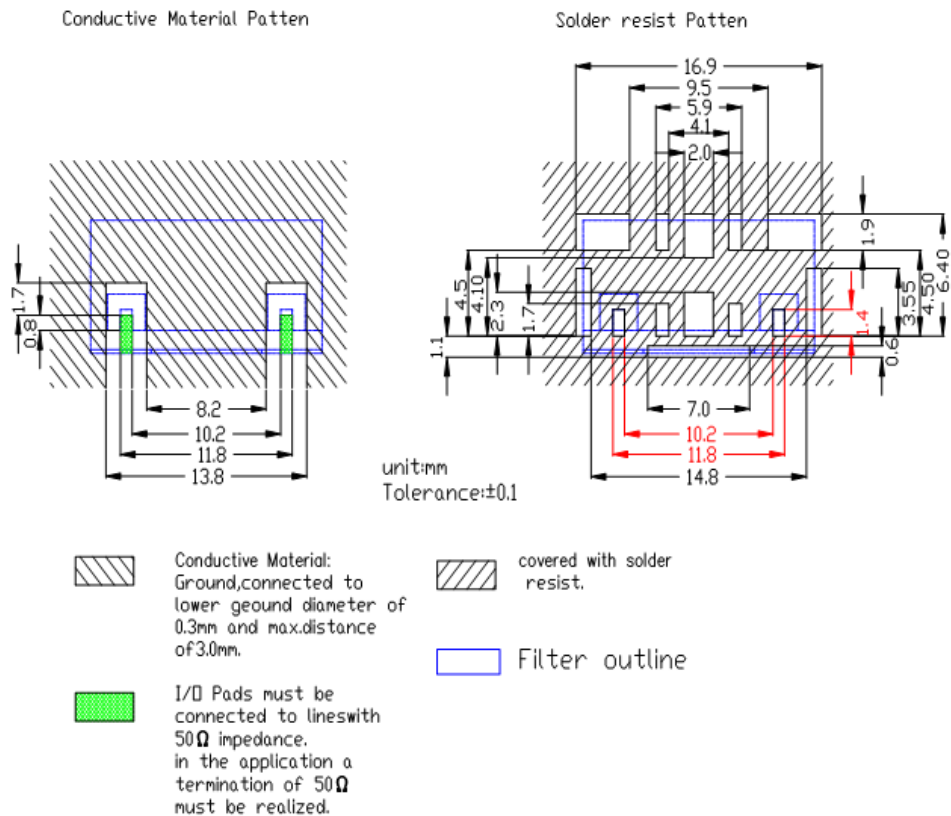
Conductive Material Patten

Solder resist Patten

1.7
0.8
8.2
10.2
11.8
13.8

16.9
9.5
5.9
4.1
2.0
1.9
6.40
4.5
4.10
2.3
1.7
1.1
3.55
4.50
1.4
0.6
7.0
10.2
11.8
14.8

unit:mm
Tolerance:±0.1

Conductive Material: Ground,connected to lower geound diameter of 0.3mm and max.distance of3.0mm.

covered with solder resist.

Filter outline

I/O Pads must be connected to lineswith 50Ω impedance. in the application a termination of 50Ω must be realized.